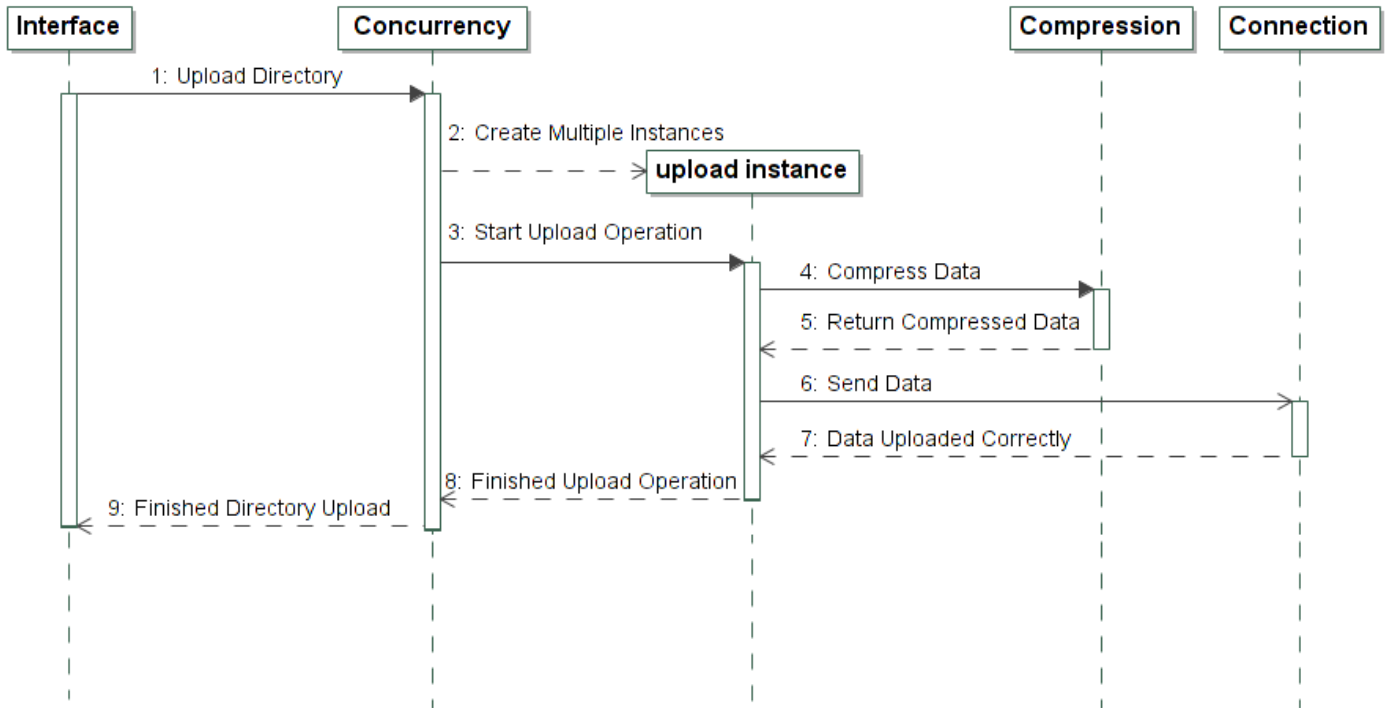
Interface
Concurrency
Compression
Connection

1: Upload Directory
2: Create Multiple Instances
upload instance
3: Start Upload Operation
4: Compress Data
5: Return Compressed Data
6: Send Data
7: Data Uploaded Correctly
8: Finished Upload Operation
9: Finished Directory Upload